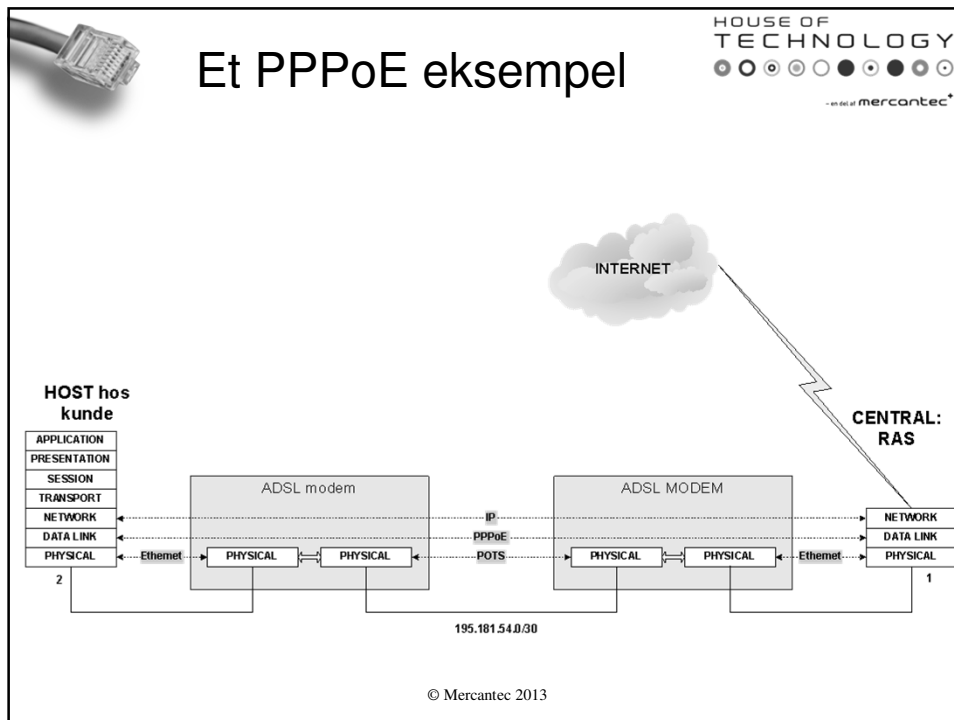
Et PPPoE eksempel

HOUSE OF TECHNOLOGY

- en del af mercantec+

INTERNET

HOST hos kunde

APPLICATION
PRESENTATION
SESSION
TRANSPORT
NETWORK
DATA LINK
PHYSICAL

2

CENTRAL: RAS

ADSL modem

ADSL MODEM

IP

PPPoE

Ethernet

PHYSICAL

PHYSICAL

POTS

PHYSICAL

PHYSICAL

Ethernet

NETWORK
DATA LINK
PHYSICAL

1

195.181.54.0/30

© Mercantec 2013